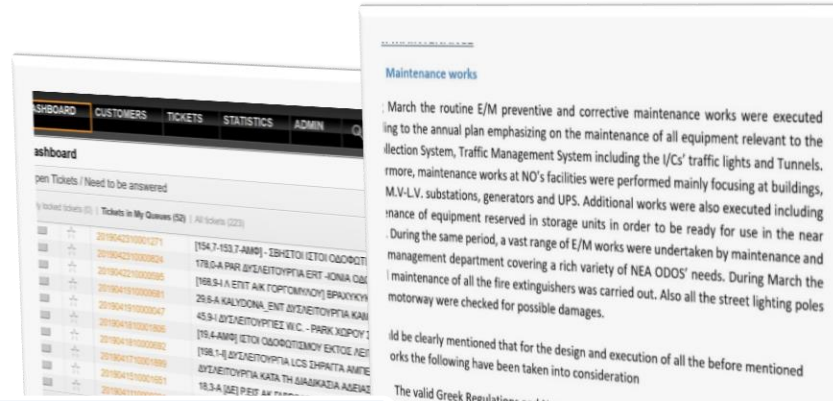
ASHBOARD CUSTOMERS TICKETS STATISTICS ADMIN Q

ashboard

pen Tickets / Need to be answered

y locked tickets (0) | Tickets in My Queues (52) | All tickets (223)

201904231001271 [154,7-153,7-ΑΜΘ] - ΣΒΗΣΤΟΙ ΙΣΤΟΙ ΟΔΟΦΩΤΙ
201904231000624 178,0-Α PAR ΔΥΣΛΕΙΤΟΥΡΓΙΑ ERT -IONIA ΟΔΟ
201904221000595 [168,9-Ι Α ΕΠΙΤ ΑΙΚ ΓΟΡΓΟΜΥΛΟΥ] ΒΡΑΧΥΚΥΚ
201904191000681 29,6-Α KALYDONA_ENT ΔΥΣΛΕΙΤΟΥΡΓΙΑ ΚΑΜ
201904191000047 45,9-Ι ΔΥΣΛΕΙΤΟΥΡΓΙΕΣ W.C. - PARK ΧΩΡΟΥ Σ
201904181000806 [19,4-ΑΜΦ] ΙΣΤΟΙ ΟΔΟΦΩΤΙΣΜΟΥ ΕΚΤΟΣ ΛΕΙ
201904181000692 [198,1-Ι] ΔΥΣΛΕΙΤΟΥΡΓΙΑ LCS ΞΗΡΑΙΤΑ ΑΜΠΕ
201904171000899 ΔΥΣΛΕΙΤΟΥΡΓΙΑ ΚΑΤΑ ΤΗ ΔΙΑΔΙΚΑΣΙΑ ΑΔΕΙΑΣ
201904151000551 18,3-Α [ΔΕ] Ρ.ΕΠ ΑΙΚ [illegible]

Maintenance works

March the routine E/M preventive and corrective maintenance works were executed ing to the annual plan emphasizing on the maintenance of all equipment relevant to the llection System, Traffic Management System including the I/Cs' traffic lights and Tunnels. rmore, maintenance works at NO's facilities were performed mainly focusing at buildings, M.V-L.V. substations, generators and UPS. Additional works were also executed including enance of equipment reserved in storage units in order to be ready for use in the near . During the same period, a vast range of E/M works were undertaken by maintenance and management department covering a rich variety of NEA ODOS' needs. During March the maintenance of all the fire extinguishers was carried out. Also all the street lighting poles motorway were checked for possible damages.

ld be clearly mentioned that for the design and execution of all the before mentioned orks the following have been taken into consideration

The valid Greek Regulations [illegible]